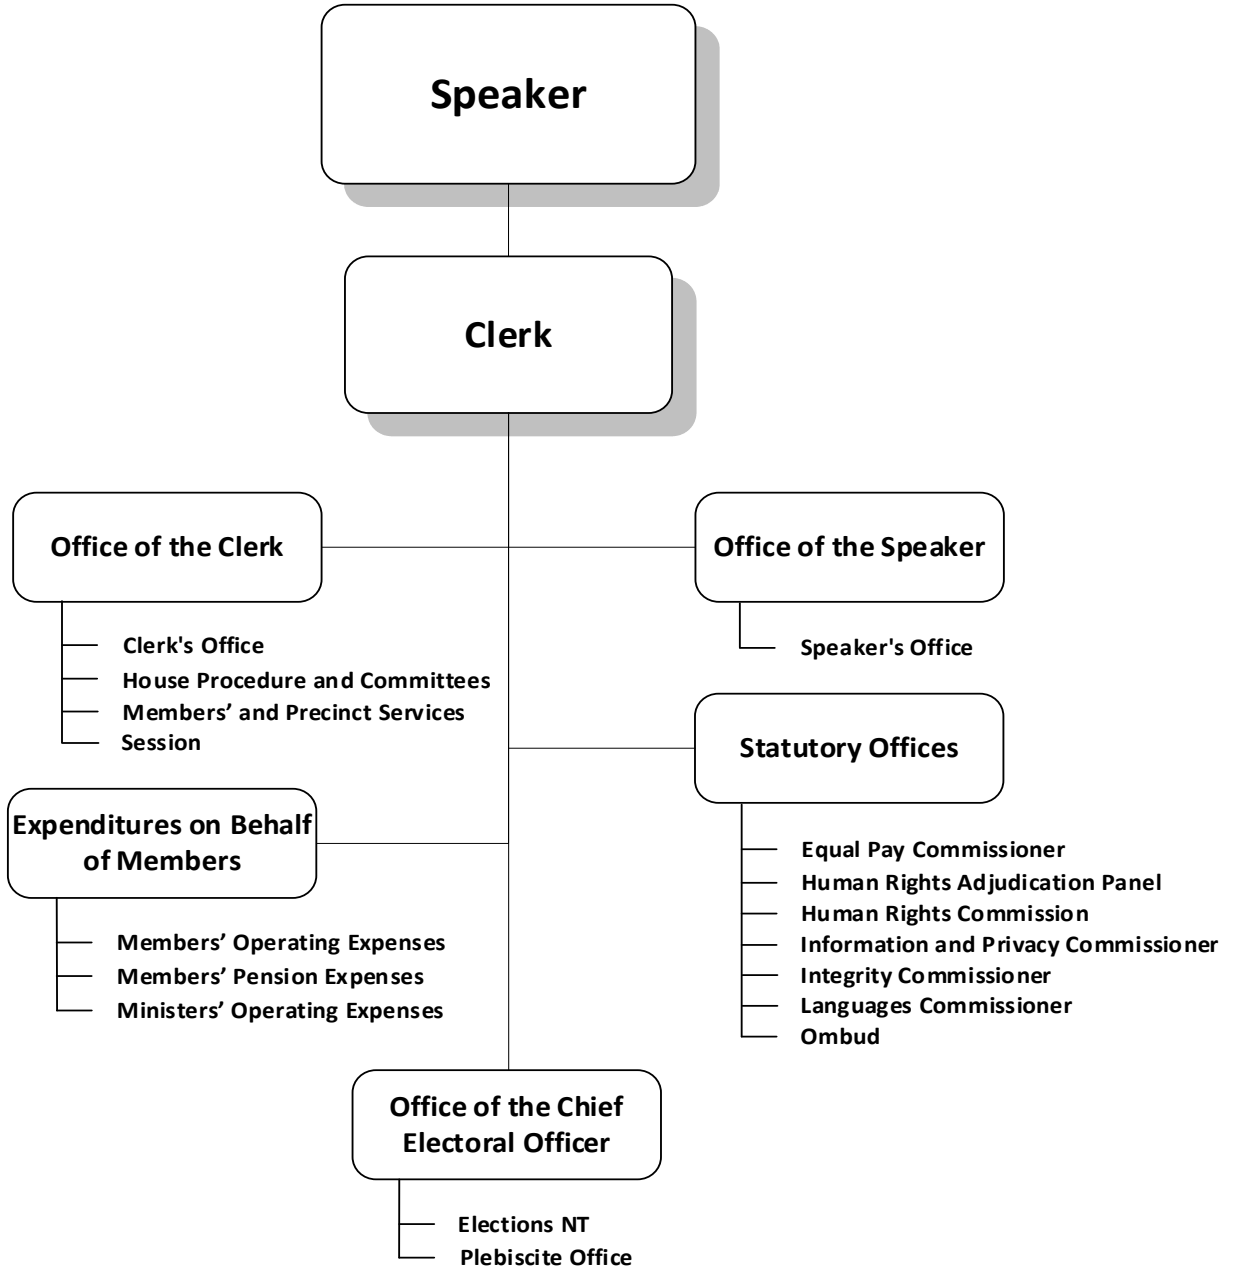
Speaker

Clerk

Office of the Clerk

Clerk's Office
House Procedure and Committees
Members' and Precinct Services
Session

Office of the Speaker

Speaker's Office

Statutory Offices

Equal Pay Commissioner
Human Rights Adjudication Panel
Human Rights Commission
Information and Privacy Commissioner
Integrity Commissioner
Languages Commissioner
Ombud

Expenditures on Behalf of Members

Members' Operating Expenses
Members' Pension Expenses
Ministers' Operating Expenses

Office of the Chief Electoral Officer

Elections NT
Plebiscite Office